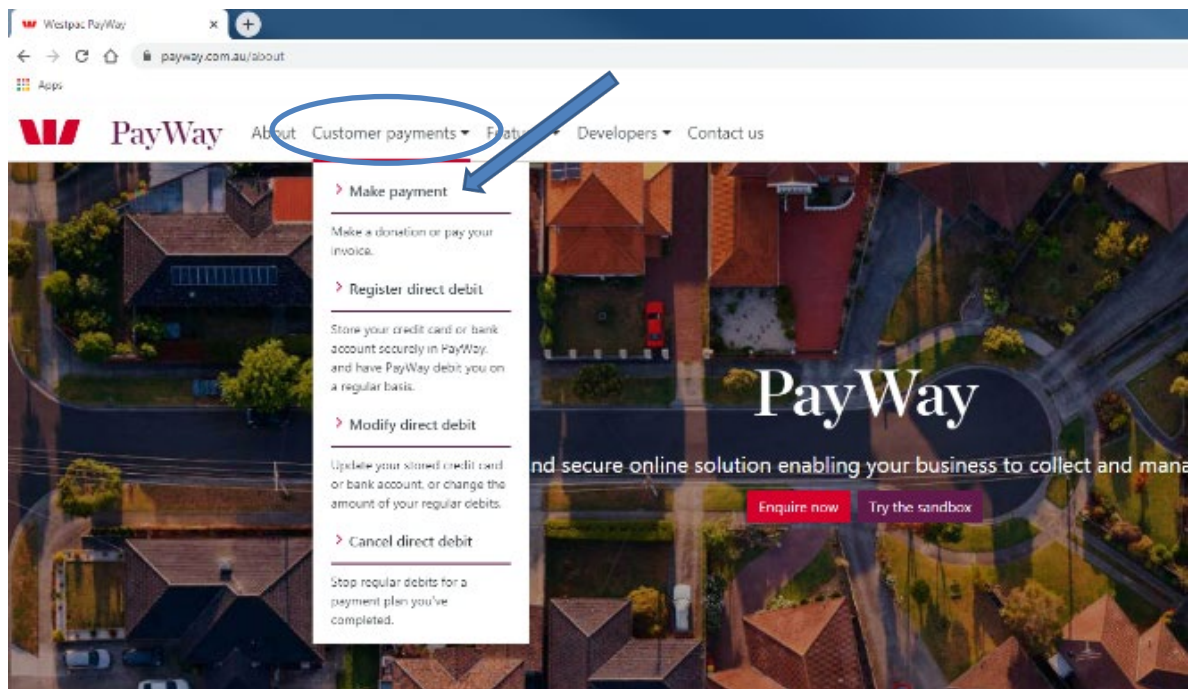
Westpac PayWay ×

payway.com.au/about

Apps

PayWay About Customer payments ▾ Featu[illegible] ▾ Developers ▾ Contact us

› Make payment

Make a donation or pay your invoice.

› Register direct debit

Store your credit card or bank account securely in PayWay, and have PayWay debit you on a regular basis.

› Modify direct debit

Update your stored credit card or bank account, or change the amount of your regular debits.

› Cancel direct debit

Stop regular debits for a payment plan you've completed.

PayWay

nd secure online solution enabling your business to collect and mana

Enquire now Try the sandbox